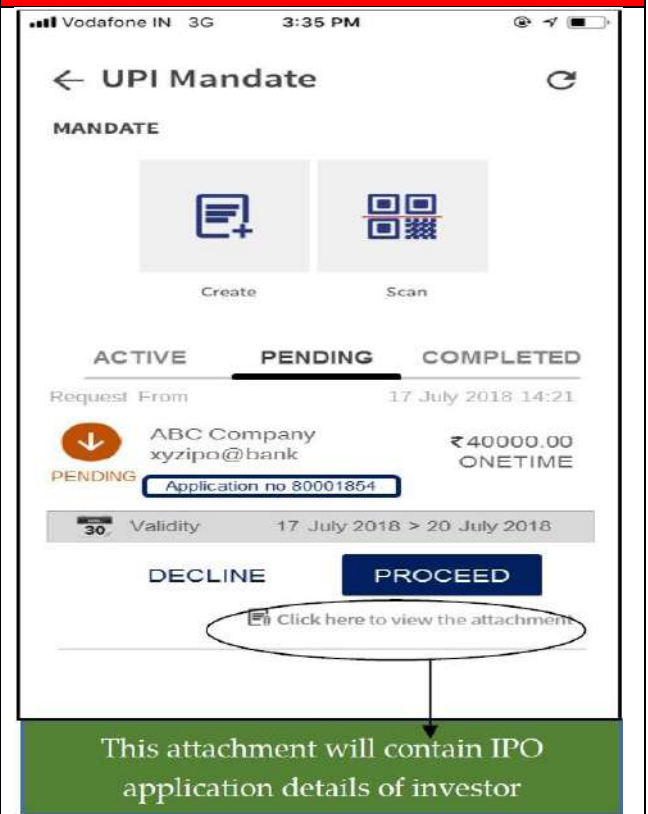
Vodafone IN 3G 3:35 PM

← UPI Mandate

MANDATE

Create

Scan

ACTIVE PENDING COMPLETED

Request From 17 July 2018 14:21

ABC Company
xyzipo@bank
₹40000.00
ONETIME
PENDING
Application no 80001854

30 Validity 17 July 2018 > 20 July 2018

DECLINE
PROCEED

Click here to view the attachment

This attachment will contain IPO application details of investor